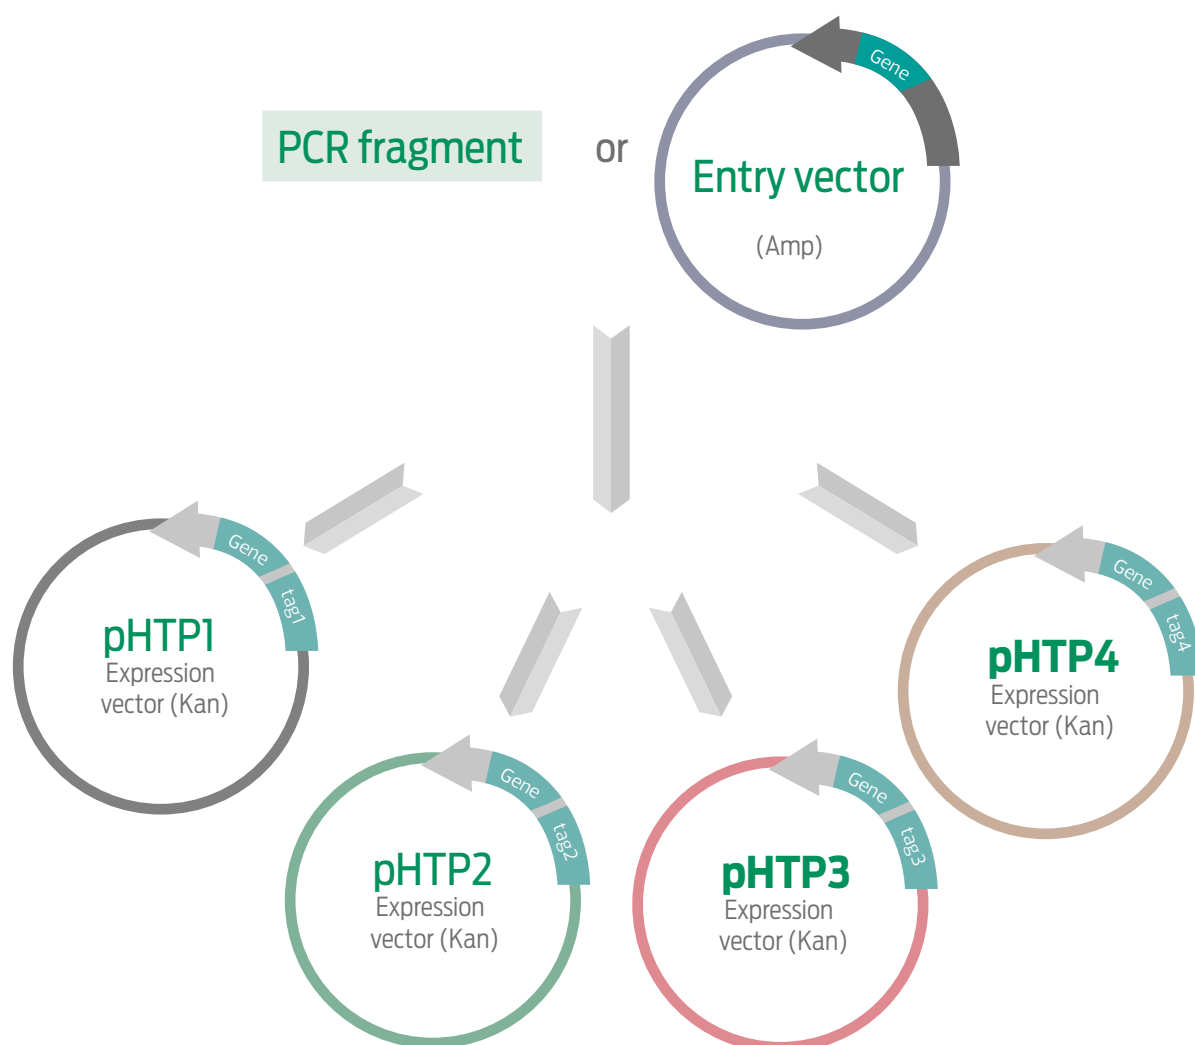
PCR fragment

or

Gene

Entry vector

(Amp)

Gene

tag1

pHTP1
Expression vector (Kan)

Gene

tag2

pHTP2
Expression vector (Kan)

Gene

tag3

pHTP3
Expression vector (Kan)

Gene

tag4

pHTP4
Expression vector (Kan)